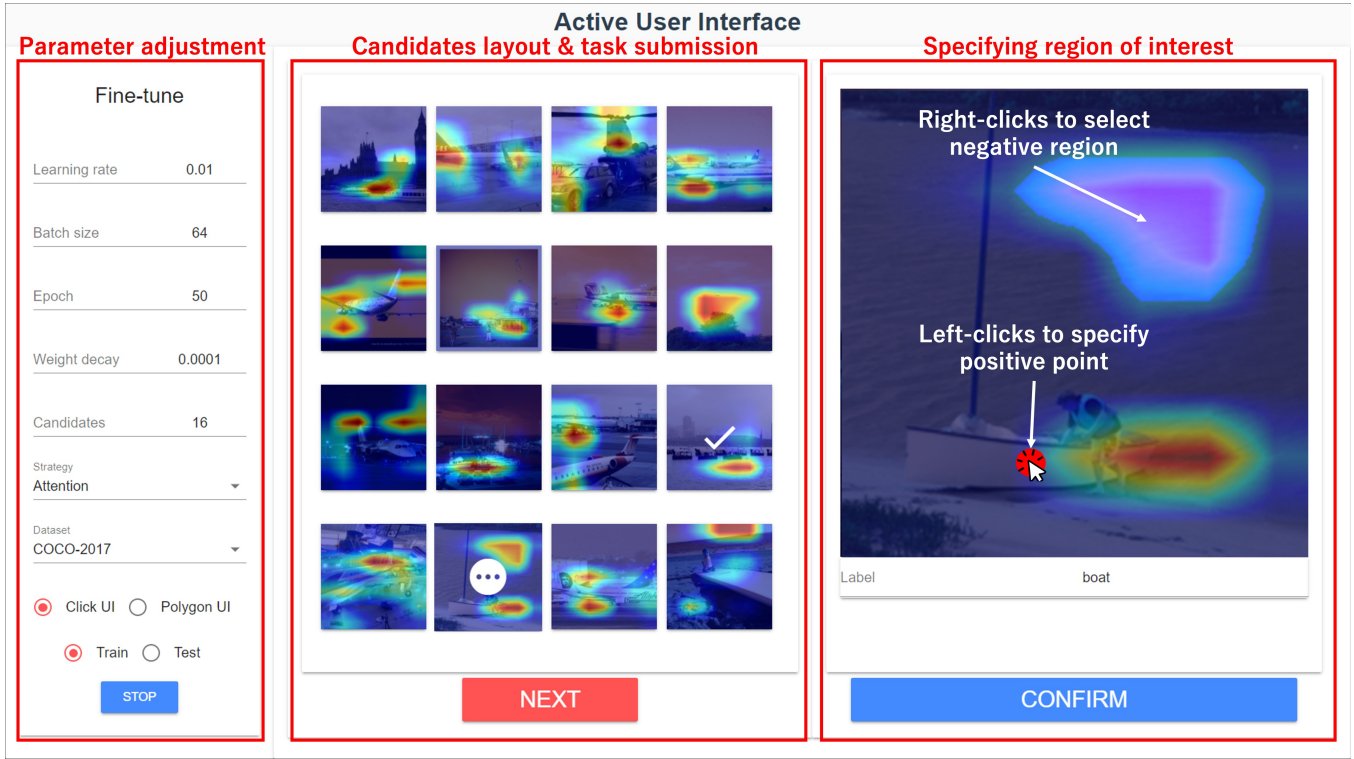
Active User Interface

Parameter adjustment

Fine-tune

Learning rate 0.01

Batch size 64

Epoch 50

Weight decay 0.0001

Candidates 16

Strategy
Attention

Dataset
COCO-2017

Click UI Polygon UI

Train Test

STOP

Candidates layout & task submission

NEXT

Specifying region of interest

Right-clicks to select negative region

Left-clicks to specify positive point

Label boat

CONFIRM